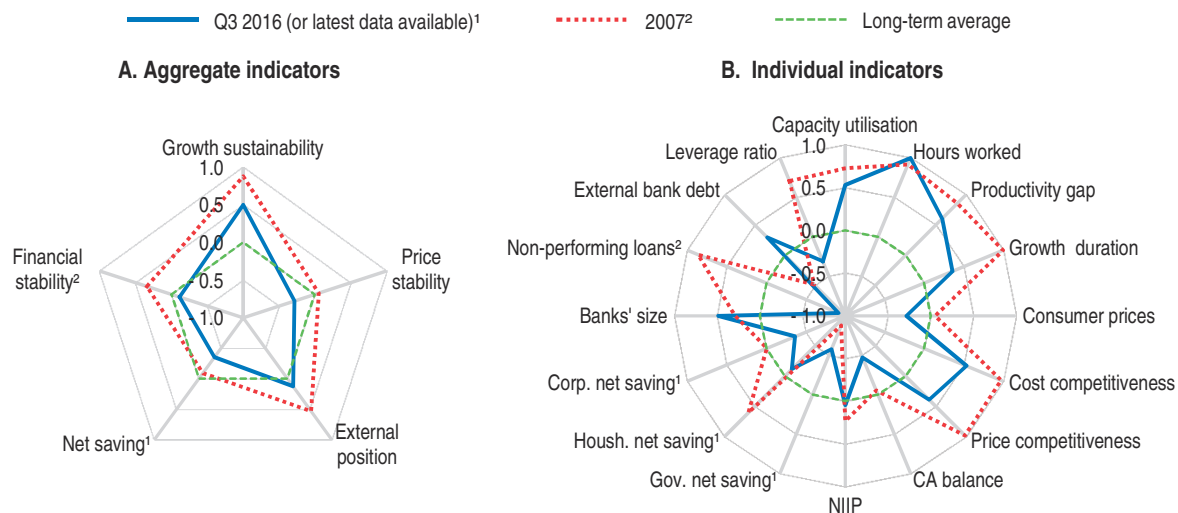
Q3 2016 (or latest data available)¹
2007²
Long-term average

A. Aggregate indicators

Growth sustainability
1.0
0.5
0.0
-0.5
-1.0
Price stability
External position
Net saving¹
Financial stability²

B. Individual indicators

Capacity utilisation
1.0
0.5
0.0
-0.5
-1.0
Hours worked
Productivity gap
Growth duration
Consumer prices
Cost competitiveness
Price competitiveness
CA balance
NIIP
Gov. net saving¹
Housh. net saving¹
Corp. net saving¹
Banks' size
Non-performing loans²
External bank debt
Leverage ratio